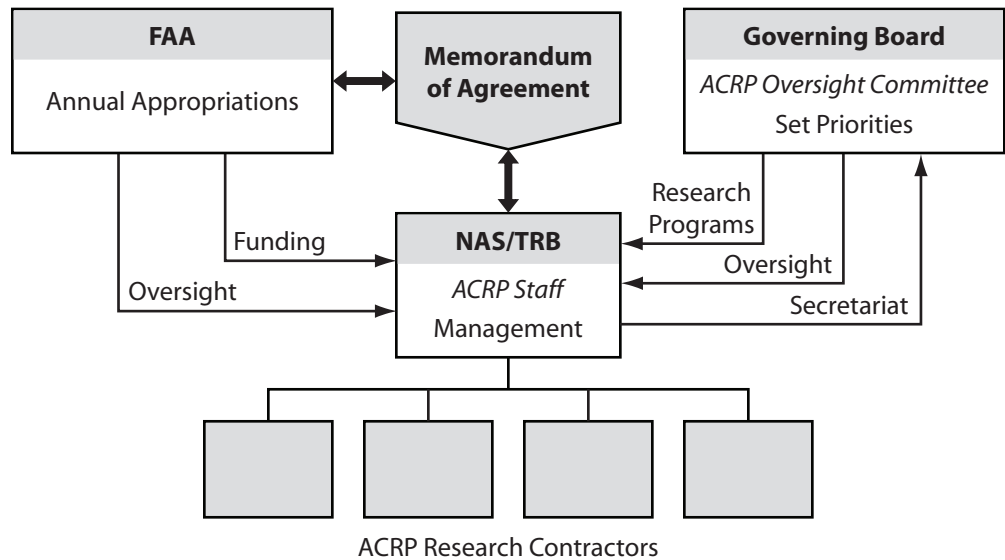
FAA
Annual Appropriations

Memorandum of Agreement

Governing Board
*ACRP Oversight Committee*
Set Priorities

Research Programs

Funding

NAS/TRB
*ACRP Staff*
Management

Oversight

Oversight

Secretariat

ACRP Research Contractors